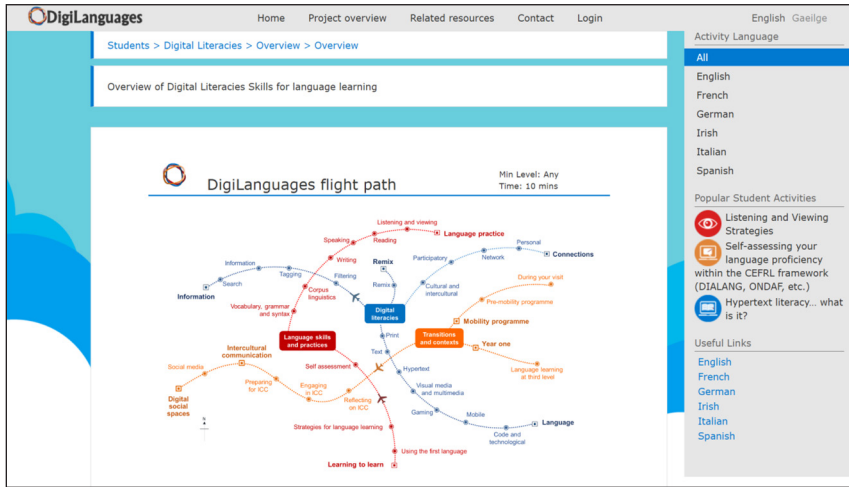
DigiLanguages

Home Project overview Related resources Contact Login

English Gaeilge

Students > Digital Literacies > Overview > Overview

Overview of Digital Literacies Skills for language learning

DigiLanguages flight path

Min Level: Any
Time: 10 mins

Listening and viewing
Language practice
Speaking
Reading
Writing
Personal
Connections
Participatory
Network
Information
Tagging
Remix
Search
Filtering
Information
Remix
Cultural and intercultural
Corpus linguistics
During your visit
Vocabulary, grammar and syntax
Digital literacies
Pre-mobility programme
Mobility programme
Print
Language skills and practices
Transitions and contexts
Intercultural communication
Year one
Text
Hypertext
Social media
Self assessment
Language learning at third level
Preparing for ICC
Engaging in ICC
Visual media and multimedia
Digital social spaces
Reflecting on ICC
Gaming
Mobile
Language
Code and technological
Strategies for language learning
Using the first language
Learning to learn

Activity Language
All
English
French
German
Irish
Italian
Spanish

Popular Student Activities
Listening and Viewing Strategies
Self-assessing your language proficiency within the CEFRL framework (DIALANG, ONDAF, etc.)
Hypertext literacy... what is it?

Useful Links
English
French
German
Irish
Italian
Spanish